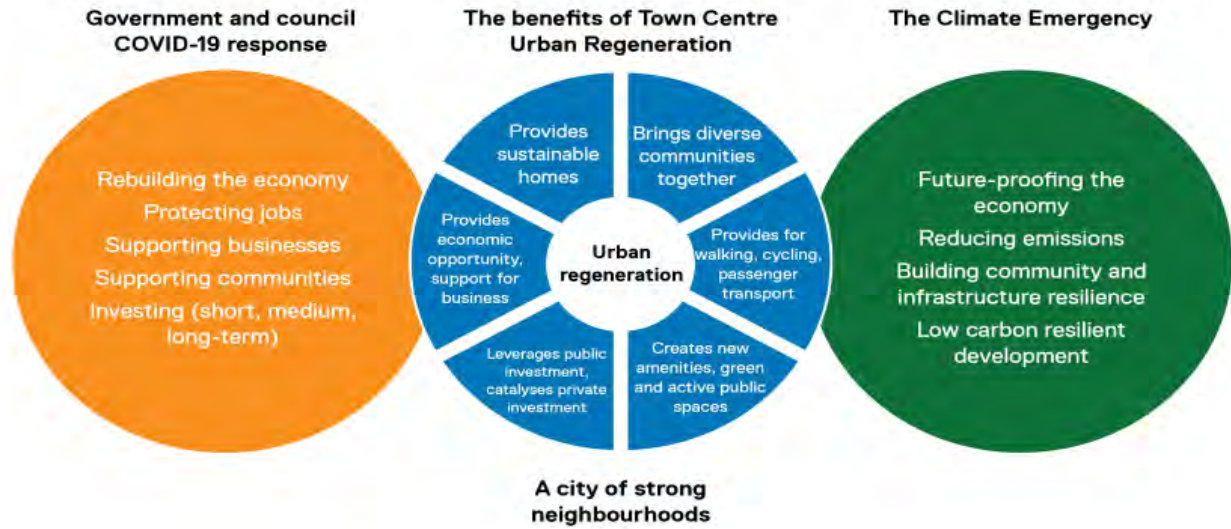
Government and council COVID-19 response

Rebuilding the economy
Protecting jobs
Supporting businesses
Supporting communities
Investing (short, medium, long-term)

The benefits of Town Centre Urban Regeneration

Provides sustainable homes

Brings diverse communities together

Provides for walking, cycling, passenger transport

Creates new amenities, green and active public spaces

Leverages public investment, catalyses private investment

Provides economic opportunity, support for business

Urban regeneration

The Climate Emergency

Future-proofing the economy
Reducing emissions
Building community and infrastructure resilience
Low carbon resilient development

A city of strong neighbourhoods